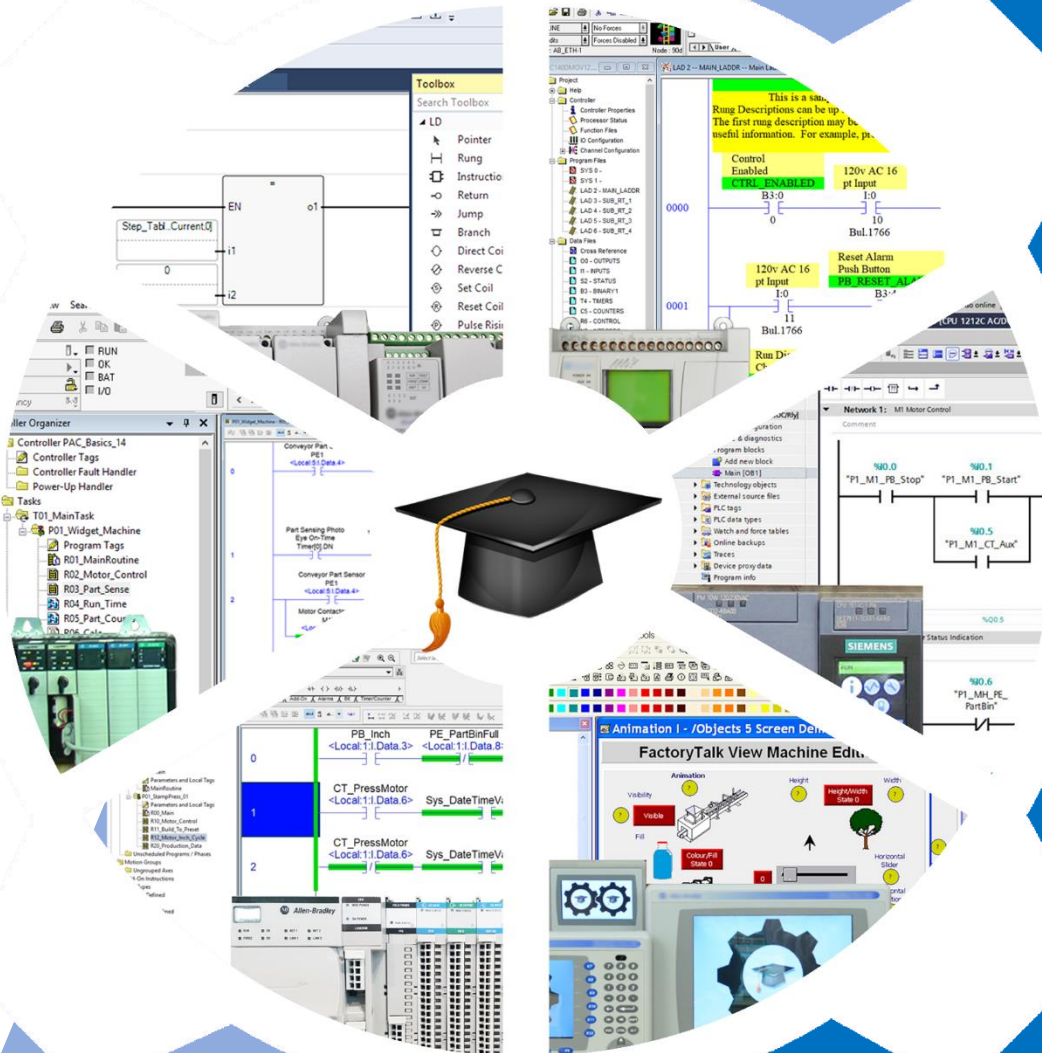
Toolbox
Search Toolbox
LD
Pointer
Rung
Instructio
Return
Jump
Branch
Direct Coi
Reverse C
Set Coil
Reset Coi
Pulse Risi
EN
o1
Step_Tabl..Current.0]
i1
0
i2

No Forces
Forces Disabled
AB_ETH-1
Node : 90d
Project
Help
Controller
Controller Properties
Processor Status
Function Files
IO Configuration
Channel Configuration
Program Files
SYS 0 -
SYS 1 -
LAD 2 - MAIN_LADDR
LAD 3 - SUB_RT_1
LAD 4 - SUB_RT_2
LAD 5 - SUB_RT_3
LAD 6 - SUB_RT_4
Data Files
Cross Reference
O0 - OUTPUTS
I1 - INPUTS
S2 - STATUS
B3 - BINARY1
T4 - TIMERS
C5 - COUNTERS
R6 - CONTROL
LAD 2 -- MAIN_LADDR -- Main Lad
This is a sam
Rung Descriptions can be up
The first rung description may be
useful information. For example, pr
Control
Enabled
CTRL_ENABLED
B3:0
0
120v AC 16
pt Input
I:0
10
Bul.1766
0000
Reset Alarm
Push Button
PB_RESET_AL
B3:
120v AC 16
pt Input
I:0
11
Bul.1766
0001
Run Di

RUN
OK
BAT
I/O
ller Organizer
Controller PAC_Basics_14
Controller Tags
Controller Fault Handler
Power-Up Handler
Tasks
T01_MainTask
P01_Widget_Machine
Program Tags
R01_MainRoutine
R02_Motor_Control
R03_Part_Sense
R04_Run_Time
R05_Part_Cou
Conveyor Part S
PE1
<Local:5:I.Data.4>
0
Part Sensing Photo
Eye On-Time
Timer[0].DN
1
Conveyor Part Sensor
PE1
<Local:5:I.Data.4>
2
Motor Contact

CPU 1212C AC/D
Network 1: M1 Motor Control
Comment
guration
& diagnostics
rogram blocks
Add new block
Main [OB1]
Technology objects
External source files
PLC tags
PLC data types
Watch and force tables
Online backups
Traces
Device proxy data
Program info
%I0.0
"P1_M1_PB_Stop"
%I0.1
"P1_M1_PB_Start"
%Q0.5
"P1_M1_CT_Aux"
SIEMENS
Status Indication
%Q0.5
%I0.6
"P1_MH_PE_
PartBin"

PB_Inch
<Local:1:I.Data.3>
PE_PartBinFull
<Local:1:I.Data.8>
0
1
CT_PressMotor
<Local:1:I.Data.6>
Sys_DateTimeVa
2
CT_PressMotor
<Local:1:I.Data.6>
Sys_DateTimeVa
Parameters and Local Tags
MainRoutine
P01_StampPress_01
Parameters and Local Tags
R00_Main
R10_Motor_Control
R11_Build_To_Preset
R12_Motor_Inch_Cycle
R20_Production_Data
Unscheduled Programs / Phases
Motion Groups
Ungrouped Axes
Add-On Instructions
Allen-Bradley

Animation I - /Objects 5 Screen Dem
FactoryTalk View Machine Edit
Animation
Visibility
Visible
Height
Height/Width
State 0
Width
Fill
Colour/Fill
State 0
Horizontal
Slider
0